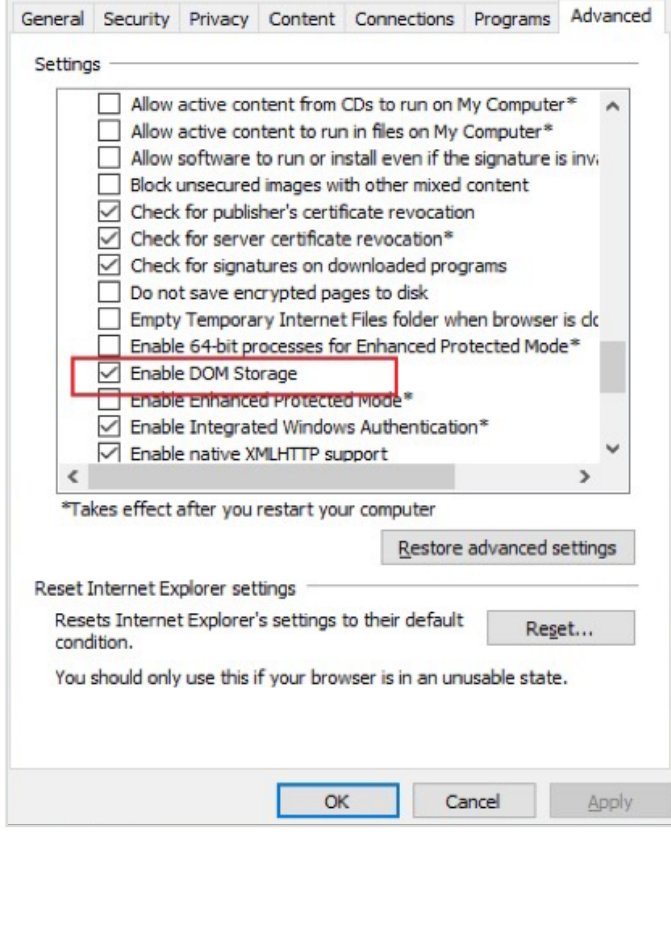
General Security Privacy Content Connections Programs Advanced

Settings

Allow active content from CDs to run on My Computer*
Allow active content to run in files on My Computer*
Allow software to run or install even if the signature is inv
Block unsecured images with other mixed content
Check for publisher's certificate revocation
Check for server certificate revocation*
Check for signatures on downloaded programs
Do not save encrypted pages to disk
Empty Temporary Internet Files folder when browser is cl
Enable 64-bit processes for Enhanced Protected Mode*
Enable DOM Storage
Enable Enhanced Protected Mode*
Enable Integrated Windows Authentication*
Enable native XMLHTTP support

*Takes effect after you restart your computer

Restore advanced settings

Reset Internet Explorer settings

Resets Internet Explorer's settings to their default condition.

Reset...

You should only use this if your browser is in an unusable state.

OK Cancel Apply